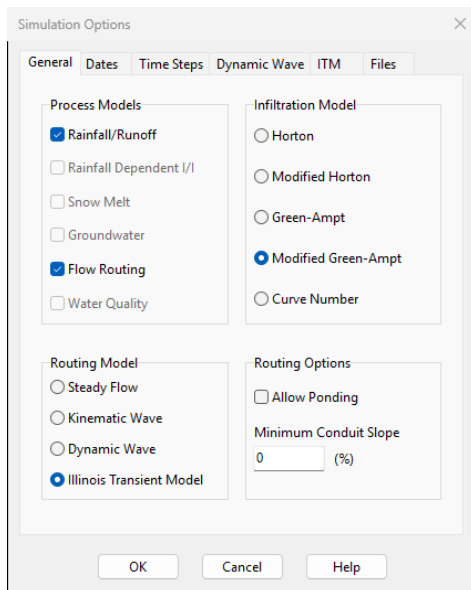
Simulation Options

General | Dates | Time Steps | Dynamic Wave | ITM | Files

Process Models
Rainfall/Runoff
Rainfall Dependent I/I
Snow Melt
Groundwater
Flow Routing
Water Quality

Infiltration Model
Horton
Modified Horton
Green-Ampt
Modified Green-Ampt
Curve Number

Routing Model
Steady Flow
Kinematic Wave
Dynamic Wave
Illinois Transient Model

Routing Options
Allow Ponding
Minimum Conduit Slope
0 (%)

OK | Cancel | Help